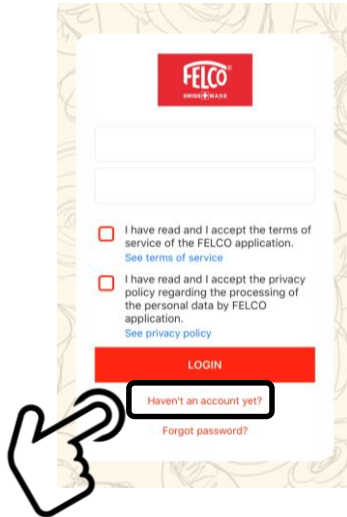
FELCO®
SWISS MADE

I have read and I accept the terms of service of the FELCO application.
See terms of service

I have read and I accept the privacy policy regarding the processing of the personal data by FELCO application.
See privacy policy

LOGIN

Haven't an account yet?

Forgot password?